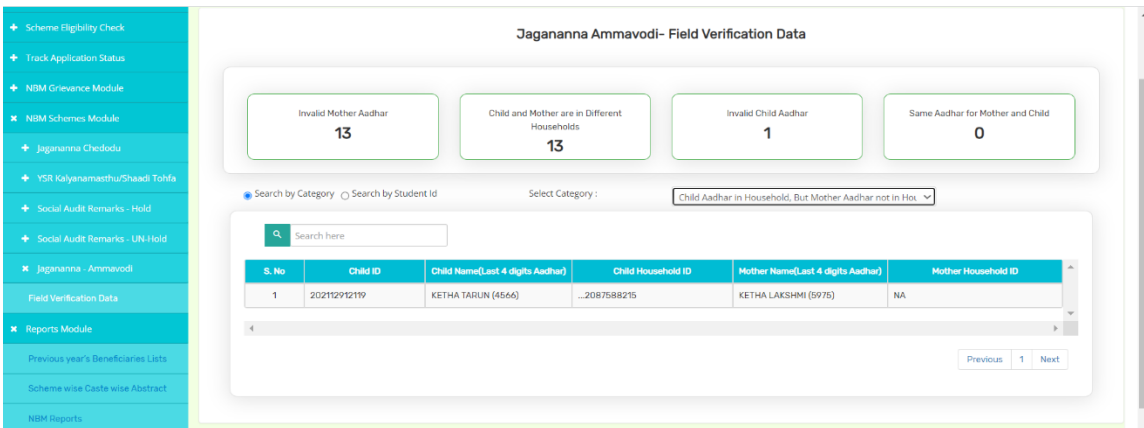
+ Scheme Eligibility Check

+ Track Application Status

+ NBM Grievance Module

✖ NBM Schemes Module

+ Jagananna Chedodu

+ YSR Kalyanamasthu/Shaadi Tohfa

+ Social Audit Remarks - Hold

+ Social Audit Remarks - UN-Hold

✖ Jaganana - Ammavodi

Field Verification Data

✖ Reports Module

Previous year's Beneficiaries Lists

Scheme wise Caste wise Abstract

NBM Reports

Jagananna Ammavodi- Field Verification Data

Invalid Mother Aadhar
13

Child and Mother are in Different Households
13

Invalid Child Aadhar
1

Same Aadhar for Mother and Child
0

Search by Category   Search by Student Id   Select Category :   Child Aadhar in Household, But Mother Aadhar not in Hou

Search here

| S. No | Child ID | Child Name(Last 4 digits Aadhar) | Child Household ID | Mother Name(Last 4 digits Aadhar) | Mother Household ID |
|---|---|---|---|---|---|
| 1 | 202112912119 | KETHA TARUN (4566) | ...2087588215 | KETHA LAKSHMI (5975) | NA |

Previous 1 Next